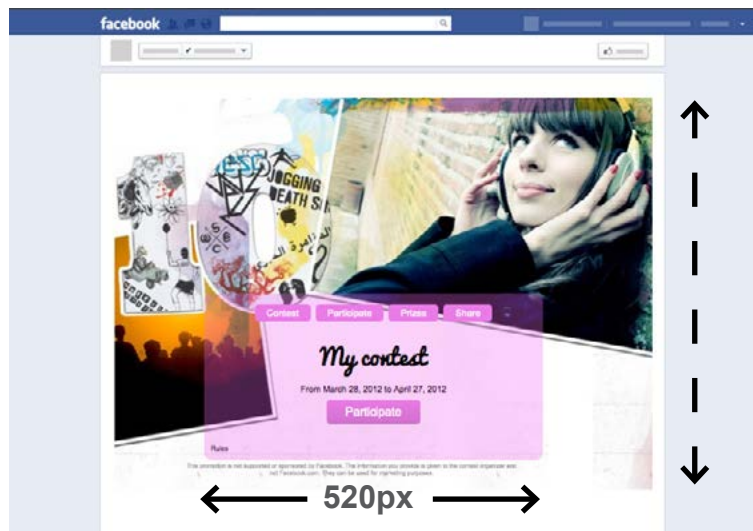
facebook

Contest Participate Prizes Share

My contest

From March 28, 2012 to April 27, 2012

Participate

Rules

This promotion is not supported or sponsored by Facebook. The information you provide is given to the contest organizer and not Facebook.com. They can be used for marketing purposes.

520px